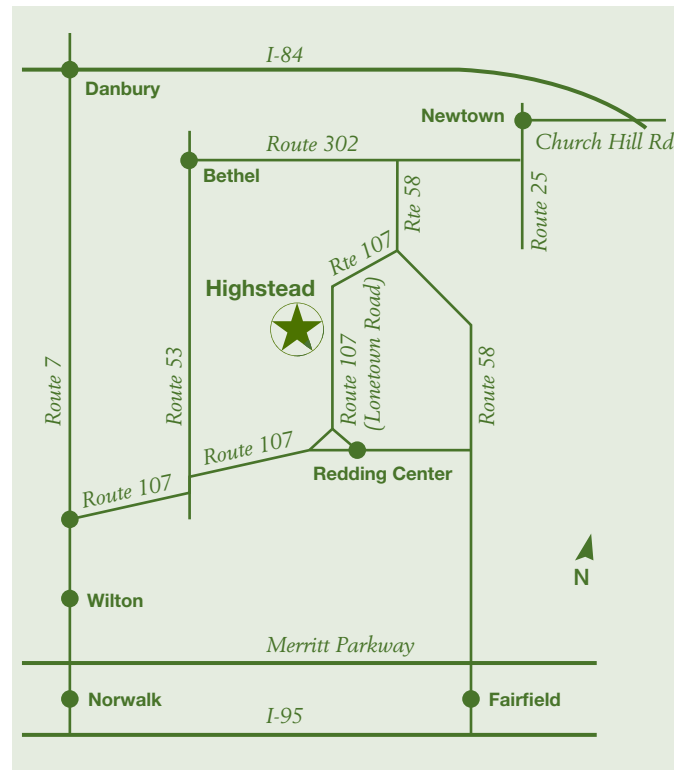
I-84
Danbury
Newtown
Church Hill Rd
Route 302
Bethel
Rte 58
Route 25
Rte 107
Highstead
Route 107 (Lonetown Road)
Route 58
Route 7
Route 53
Route 107
Redding Center
Route 107
N
Wilton
Merritt Parkway
Norwalk
Fairfield
I-95